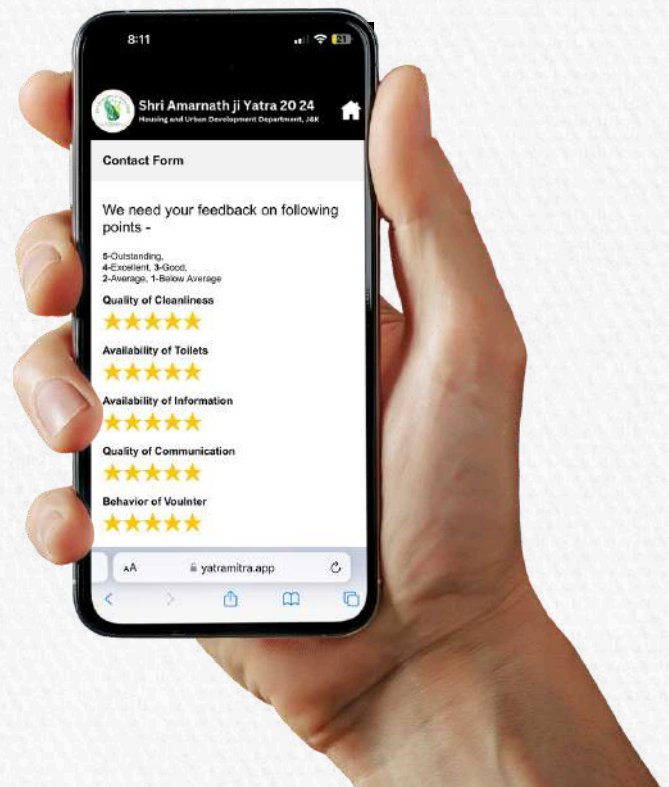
8:11

21

Shri Amarnath ji Yatra 20 24

Housing and Urban Development Department, J&K

Contact Form

We need your feedback on following points -

5-Outstanding,
4-Excellent, 3-Good,
2-Average, 1-Below Average

Quality of Cleanliness

★★★★★

Availability of Toilets

★★★★★

Availability of Information

★★★★★

Quality of Communication

★★★★★

Behavior of Voulnter

★★★★★

AA yatramitra.app